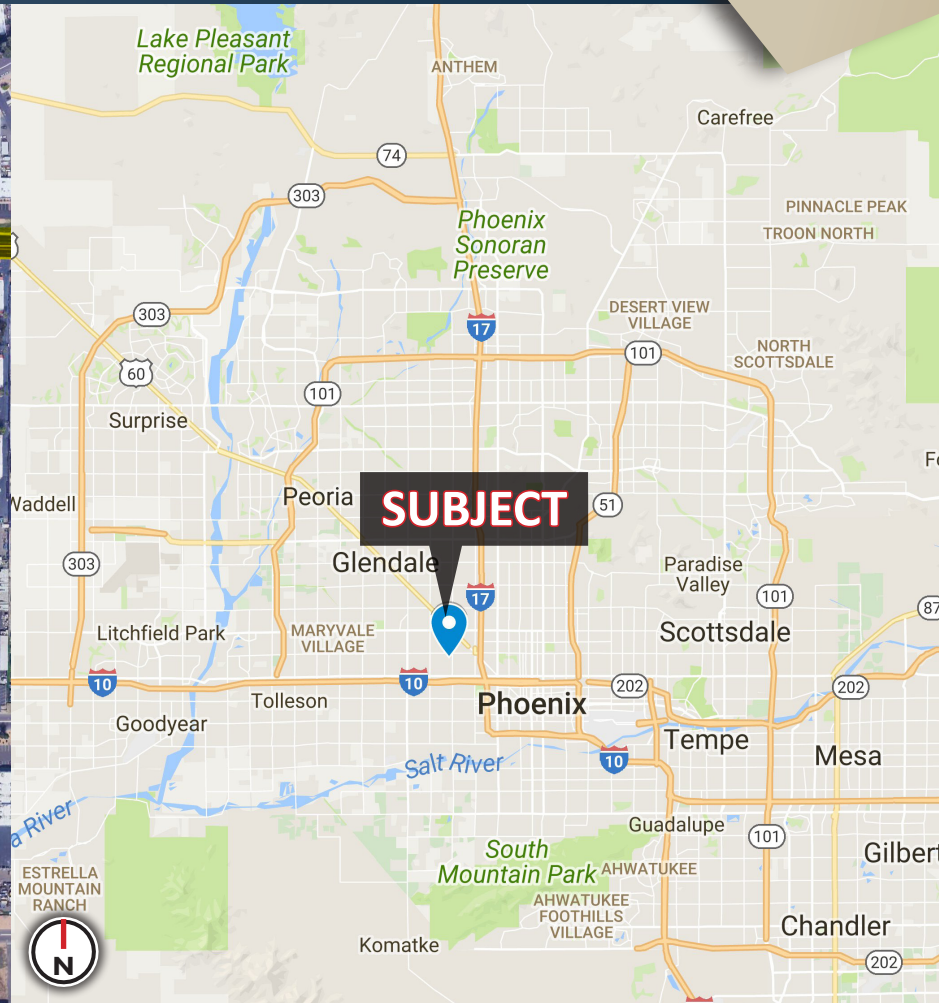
Lake Pleasant Regional Park

ANTHEM

Carefree

74

303

Phoenix Sonoran Preserve

PINNACLE PEAK

TROON NORTH

303

17

DESERT VIEW VILLAGE

101

NORTH SCOTTSDALE

60

101

Surprise

Fo

Waddell

Peoria

SUBJECT

51

Glendale

Paradise Valley

303

17

101

87

Litchfield Park

MARYVALE VILLAGE

Scottsdale

10

10

202

202

Tolleson

Phoenix

Goodyear

Tempe

Mesa

Salt River

10

a River

Guadalupe

101

South Mountain Park

AHWATUKEE

Gilbert

ESTRELLA MOUNTAIN RANCH

AHWATUKEE FOOTHILLS VILLAGE

Chandler

Komatke

202

N